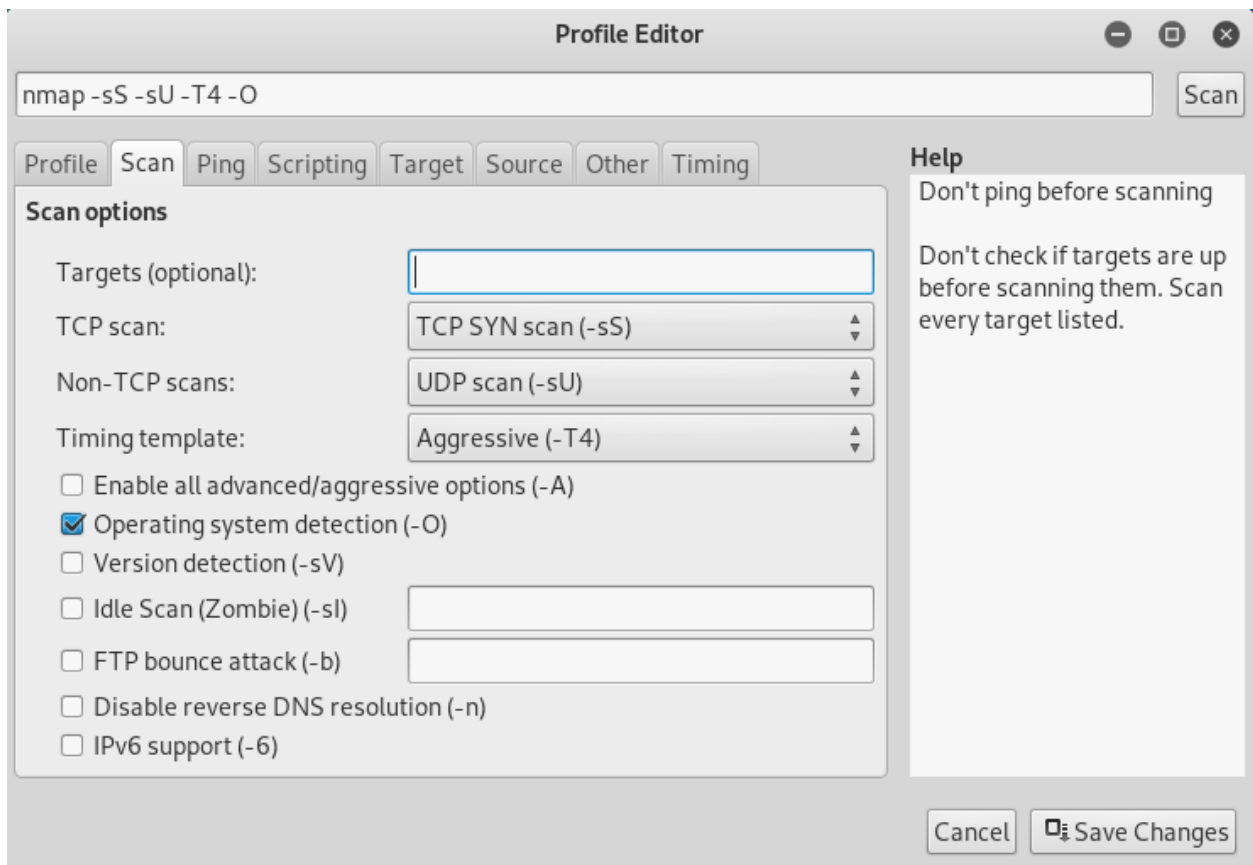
Profile Editor

nmap -sS -sU -T4 -O

Scan

Profile Scan Ping Scripting Target Source Other Timing

Scan options

Targets (optional):

TCP scan: TCP SYN scan (-sS)

Non-TCP scans: UDP scan (-sU)

Timing template: Aggressive (-T4)

Enable all advanced/aggressive options (-A)

Operating system detection (-O)

Version detection (-sV)

Idle Scan (Zombie) (-sI)

FTP bounce attack (-b)

Disable reverse DNS resolution (-n)

IPv6 support (-6)

Help

Don't ping before scanning

Don't check if targets are up before scanning them. Scan every target listed.

Cancel

Save Changes